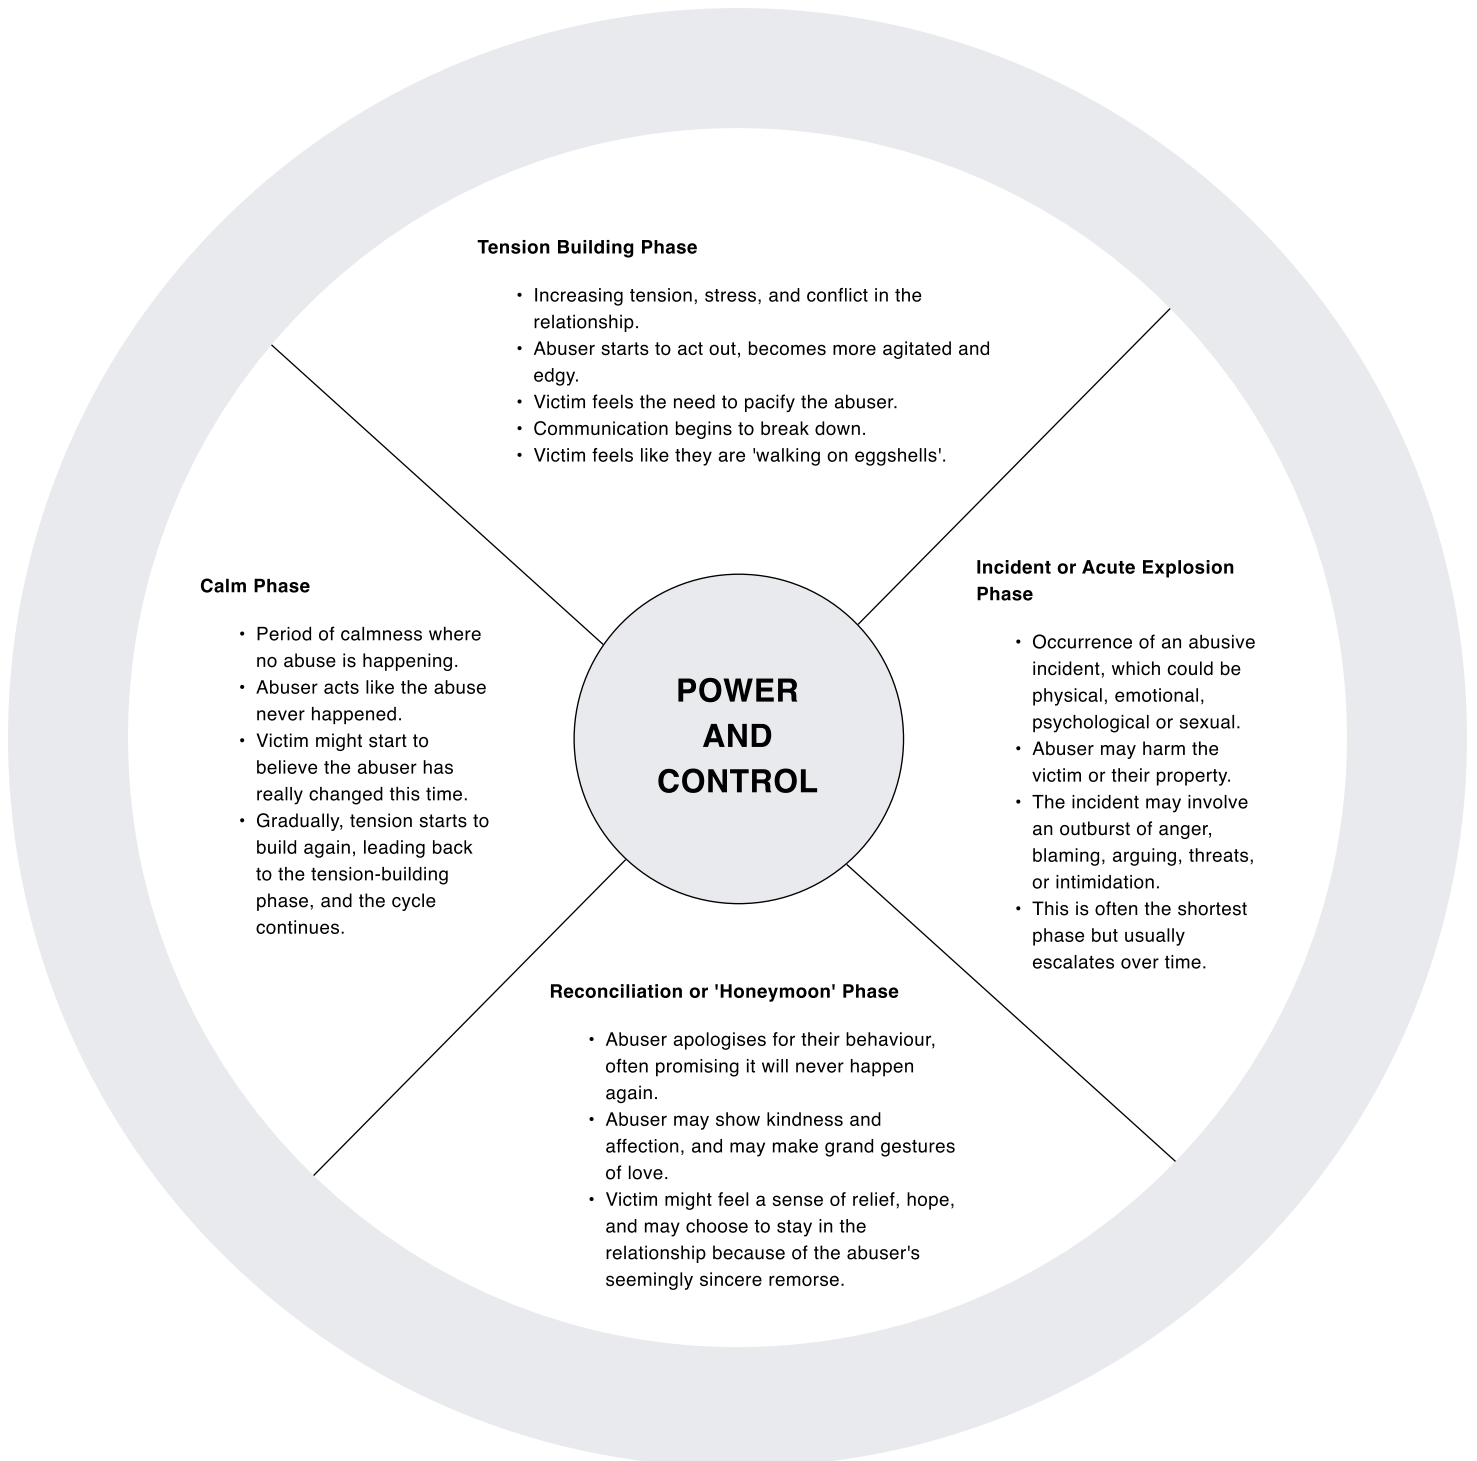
Tension Building Phase

- Increasing tension, stress, and conflict in the relationship.
- Abuser starts to act out, becomes more agitated and edgy.
- Victim feels the need to pacify the abuser.
- Communication begins to break down.
- Victim feels like they are 'walking on eggshells'.

Calm Phase

- Period of calmness where no abuse is happening.
- Abuser acts like the abuse never happened.
- Victim might start to believe the abuser has really changed this time.
- Gradually, tension starts to build again, leading back to the tension-building phase, and the cycle continues.

POWER AND CONTROL

Incident or Acute Explosion Phase

- Occurrence of an abusive incident, which could be physical, emotional, psychological or sexual.
- Abuser may harm the victim or their property.
- The incident may involve an outburst of anger, blaming, arguing, threats, or intimidation.
- This is often the shortest phase but usually escalates over time.

Reconciliation or 'Honeymoon' Phase

- Abuser apologises for their behaviour, often promising it will never happen again.
- Abuser may show kindness and affection, and may make grand gestures of love.
- Victim might feel a sense of relief, hope, and may choose to stay in the relationship because of the abuser's seemingly sincere remorse.